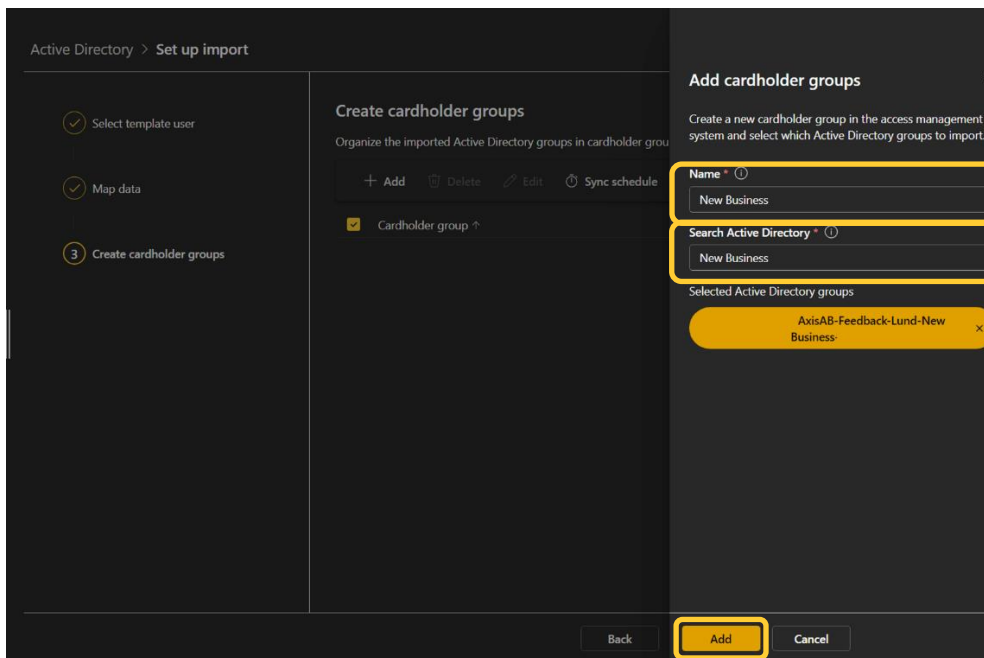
Active Directory > Set up import

Select template user

Map data

3 Create cardholder groups

Create cardholder groups

Organize the imported Active Directory groups in cardholder grou

+ Add Delete Edit Sync schedule

Cardholder group ↑

Add cardholder groups

Create a new cardholder group in the access management system and select which Active Directory groups to import.

Name *

New Business

Search Active Directory *

New Business

Selected Active Directory groups

AxisAB-Feedback-Lund-New Business- ×

Back

Add

Cancel